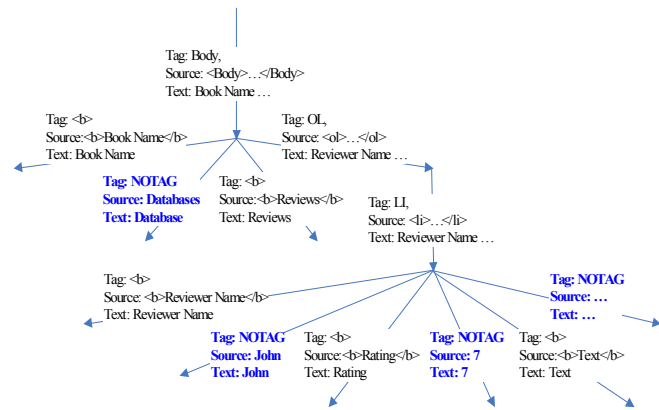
Tag: Body,
Source: <Body>…</Body>
Text: Book Name …

Tag: <b>
Source:<b>Book Name</b>
Text: Book Name

Tag: OL,
Source: <ol>…</ol>
Text: Reviewer Name …

Tag: NOTAG
Source: Databases
Text: Database

Tag: <b>
Source:<b>Reviews</b>
Text: Reviews

Tag: LI,
Source: <li>…</li>
Text: Reviewer Name …

Tag: <b>
Source: <b>Reviewer Name</b>
Text: Reviewer Name

Tag: NOTAG
Source: …
Text: …

Tag: NOTAG
Source: John
Text: John

Tag: <b>
Source:<b>Rating</b>
Text: Rating

Tag: NOTAG
Source: 7
Text: 7

Tag: <b>
Source:<b>Text</b>
Text: Text